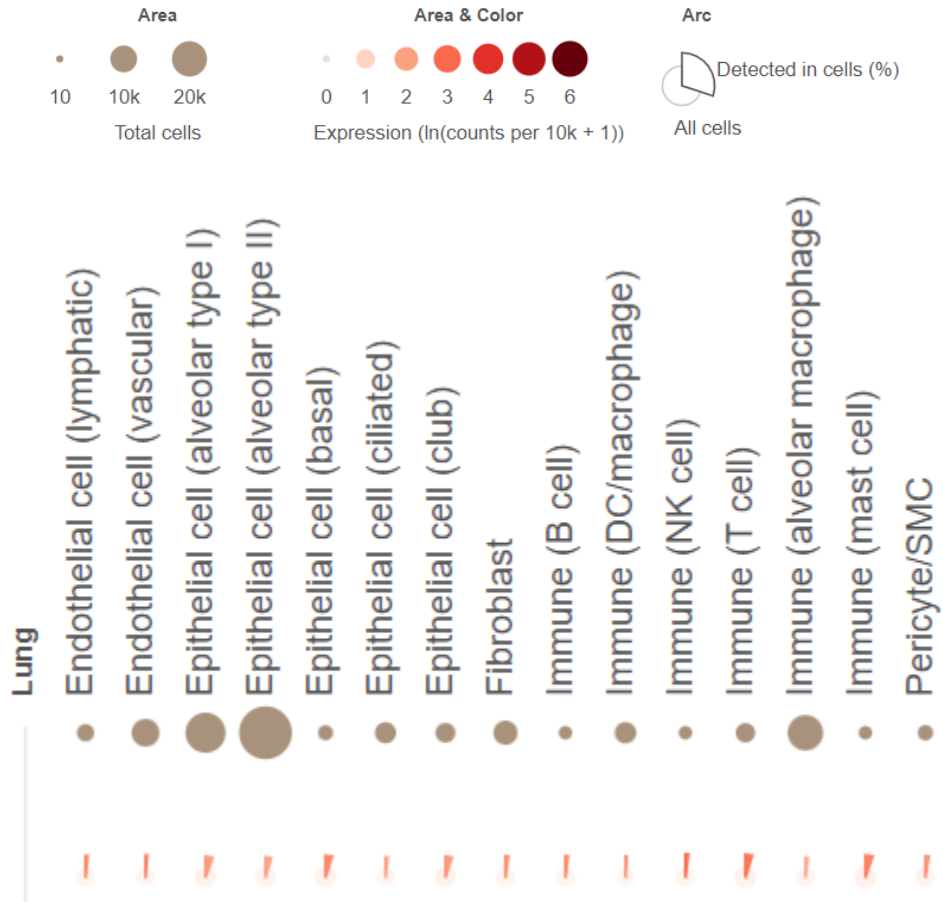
Area

10 10k 20k

Total cells

Area & Color

0 1 2 3 4 5 6

Expression (ln(counts per 10k + 1))

Arc

Detected in cells (%)

All cells

Lung

Endothelial cell (lymphatic)

Endothelial cell (vascular)

Epithelial cell (alveolar type I)

Epithelial cell (alveolar type II)

Epithelial cell (basal)

Epithelial cell (ciliated)

Epithelial cell (club)

Fibroblast

Immune (B cell)

Immune (DC/macrophage)

Immune (NK cell)

Immune (T cell)

Immune (alveolar macrophage)

Immune (mast cell)

Pericyte/SMC